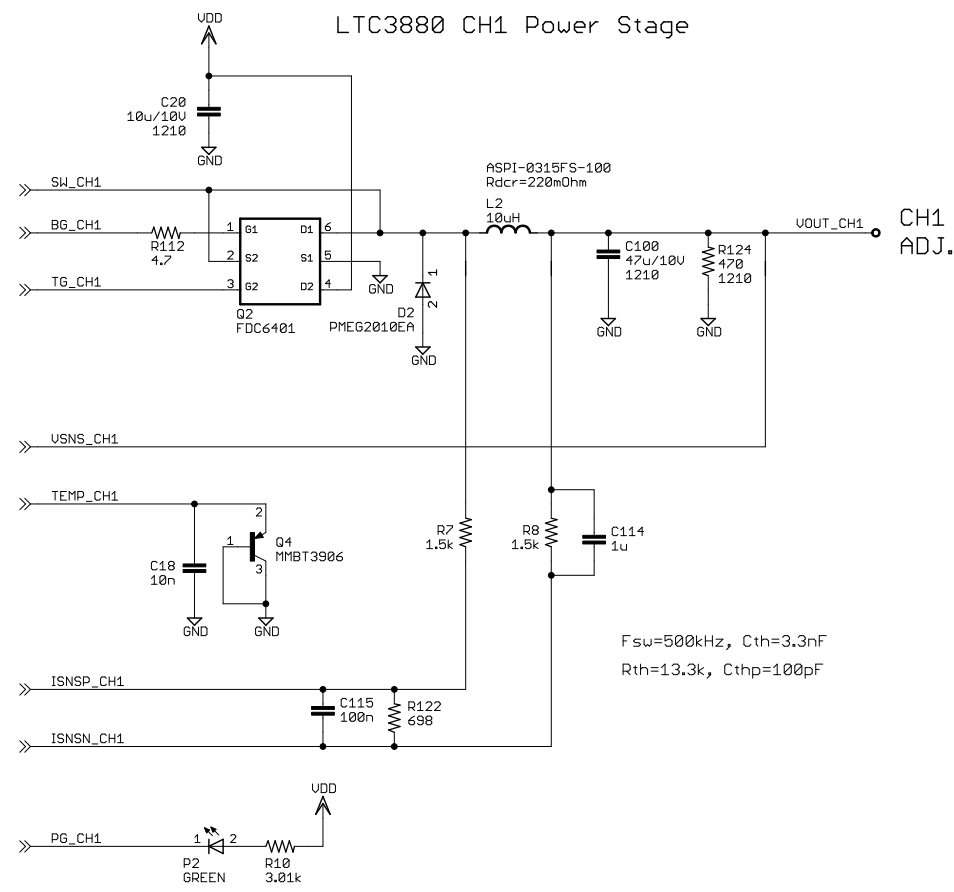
LTC3880 CH1 Power Stage

VDD

C20
10u/10V
1210
GND

SW_CH1
BG_CH1
TG_CH1

R112
4.7

1 G1
2 S2
3 G2
D1 6
S1 5
D2 4

Q2
FDC6401

GND

1
2
D2
PMEG2010EA
GND

ASPI-0315FS-100
Rdcr=220mOhm
L2
10uH

C100
47u/10V
1210
GND

R124
470
1210
GND

VOUT_CH1

CH1
ADJ.

VSNS_CH1

TEMP_CH1

C18
10n
GND

2
1
3
Q4
MMBT3906
GND

R7
1.5k

R8
1.5k

C114
1u

Fsw=500kHz, Cth=3.3nF
Rth=13.3k, Cthp=100pF

ISNSP_CH1
ISNSN_CH1

C115
100n

R122
698

VDD

PG_CH1
1
2
P2
GREEN
R10
3.01k